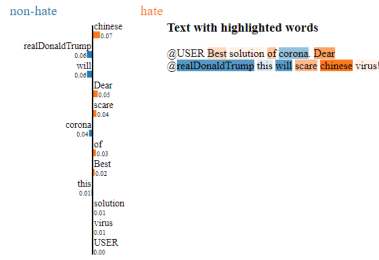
non-hate

hate

chinese
0.07

realDonaldTrump
0.06

will
0.06

Dear
0.05

scare
0.04

corona
0.04

of
0.03

Best
0.02

this
0.01

solution
0.01

virus
0.01

USER
0.00

Text with highlighted words

@USER Best solution of corona. Dear @realDonaldTrump this will scare chinese virus!